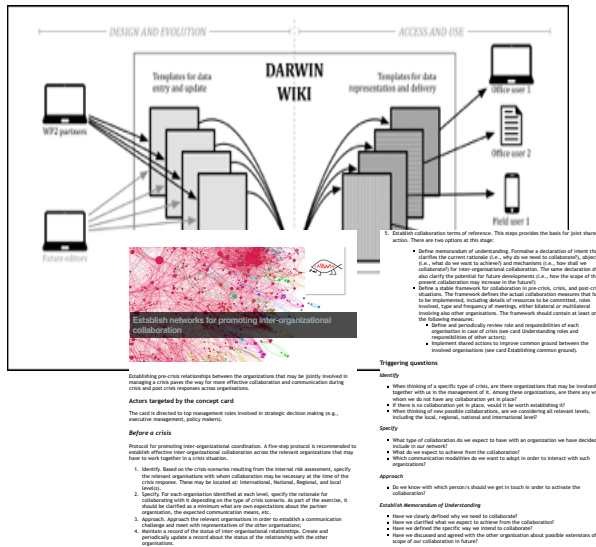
DESIGN AND EVOLUTION

ACCESS AND USE

Templates for data entry and update

DARWIN WIKI

Templates for data representation and delivery

WP2 partners

Future editors

Office user 1

Office user 2

Field user 1

DARWIN

Establish networks for promoting inter-organizational collaboration

Establishing pre-crisis relationships between the organizations that may be jointly involved in managing a crisis paves the way for more effective collaboration and communication during crisis and post crisis responses across organizations.

Actors targeted by the concept card

The card is directed to top management roles involved in strategic decision making (e.g., executive management, policy makers).

Before a crisis

Protocol for promoting inter-organizational coordination. A five-step protocol is recommended to establish effective inter-organizational collaboration across the relevant organizations that may have to work together in a crisis situation.

1. Identify. Based on the crisis-scenarios resulting from the internal risk assessment, specify the relevant organizations with whom collaboration may be necessary at the time of the crisis response. These may be located at: International, National, Regional, and local level(s).
2. Specify. For each organization identified at each level, specify the rationale for collaborating with it depending on the type of crisis scenario. As part of the exercise, it should be clarified as a minimum what are own expectations about the partner organization, the expected communication means, etc.
3. Approach. Approach the relevant organizations in order to establish a communication challenge and meet with representatives of the other organizations;
4. Maintain a record of the status of inter-organizational relationships. Create and periodically update a record about the status of the relationship with the other organizations.

5. Establish collaboration terms of reference. This steps provides the basis for joint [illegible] action. There are two options at this stage:
• Define memorandum of understanding. Formalise a declaration of intent tha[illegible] clarifies the current rationale (i.e., why do we need to collaborate?), objec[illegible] (i.e., what do we want to achieve?) and mechanisms (i.e., how shall we collaborate?) for inter-organizational collaboration. The same declaration sh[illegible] also clarify the potential for future developments (i.e., how the scope of th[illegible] present collaboration may increase in the future?)
• Define a stable framework for collaboration in pre-crisis, crisis, and post-crisis situations. The framework defines the actual collaboration measures that h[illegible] to be implemented, including details of resources to be committed, roles involved, type and frequency of meetings, either bilateral or multilateral involving also other organizations. The framework should contain at least on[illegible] the following measures:
■ Define and periodically review role and responsibilities of each organization in case of crisis (see card Understanding roles and responsibilities of other actors);
■ Implement shared actions to improve common ground between the involved organisations (see card Establishing common ground).

Triggering questions

Identify

• When thinking of a specific type of crisis, are there organizations that may be involved together with us in the management of it. Among these organizations, are there any w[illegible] whom we do not have any collaboration yet in place?
• If there is no collaboration yet in place, would it be worth establishing it?
• When thinking of new possible collaborations, are we considering all relevant levels, including the local, regional, national and international level?

Specify

• What type of collaboration do we expect to have with an organization we have decided include in our network?
• What do we expect to achieve from the collaboration?
• Which communication modalities do we want to adopt in order to interact with such organizations?

Approach

• Do we know with which person/s should we get in touch in order to activate the collaboration?

Establish Memorandum of Understanding

• Have we clearly defined why we need to collaborate?
• Have we clarified what we expect to achieve from the collaboration?
• Have we defined the specific way we intend to collaborate?
• Have we discussed and agreed with the other organization about possible extensions of scope of our collaboration in future?